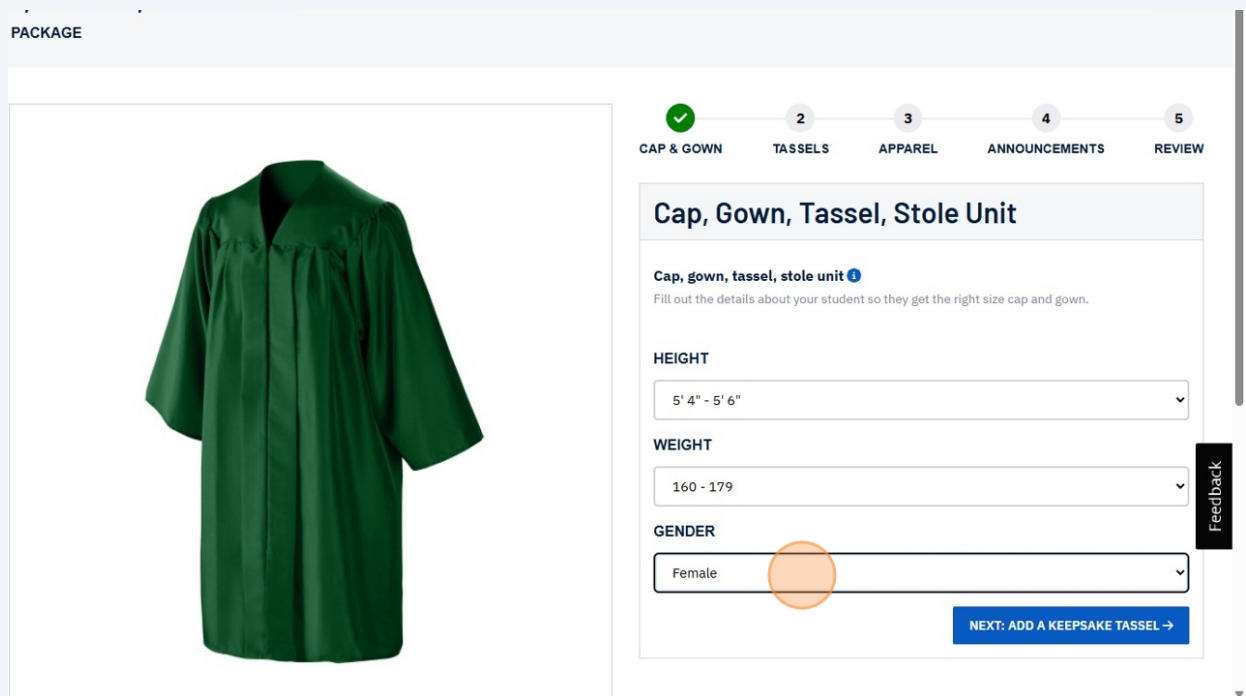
PACKAGE

CAP & GOWN
2
TASSELS
3
APPAREL
4
ANNOUNCEMENTS
5
REVIEW

Cap, Gown, Tassel, Stole Unit

Cap, gown, tassel, stole unit
Fill out the details about your student so they get the right size cap and gown.

HEIGHT
5' 4" - 5' 6"

WEIGHT
160 - 179

GENDER
Female

NEXT: ADD A KEEPSAKE TASSEL →

Feedback